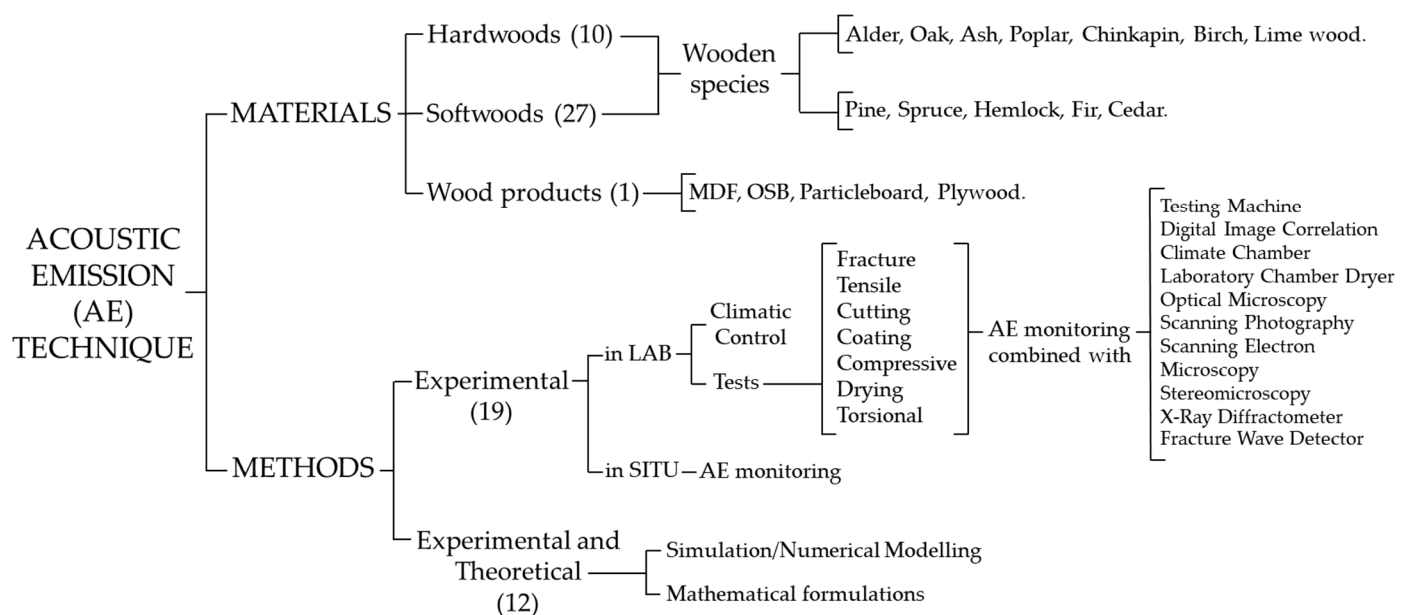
ACOUSTIC EMISSION (AE) TECHNIQUE

MATERIALS

Hardwoods (10)

Softwoods (27)

Wooden species

Alder, Oak, Ash, Poplar, Chinkapin, Birch, Lime wood.

Pine, Spruce, Hemlock, Fir, Cedar.

Wood products (1)

MDF, OSB, Particleboard, Plywood.

METHODS

Experimental (19)

in LAB

Climatic Control

Tests

Fracture
Tensile
Cutting
Coating
Compressive
Drying
Torsional

AE monitoring combined with

Testing Machine
Digital Image Correlation
Climate Chamber
Laboratory Chamber Dryer
Optical Microscopy
Scanning Photography
Scanning Electron Microscopy
Stereomicroscopy
X-Ray Diffractometer
Fracture Wave Detector

in SITU – AE monitoring

Experimental and Theoretical (12)

Simulation/Numerical Modelling

Mathematical formulations